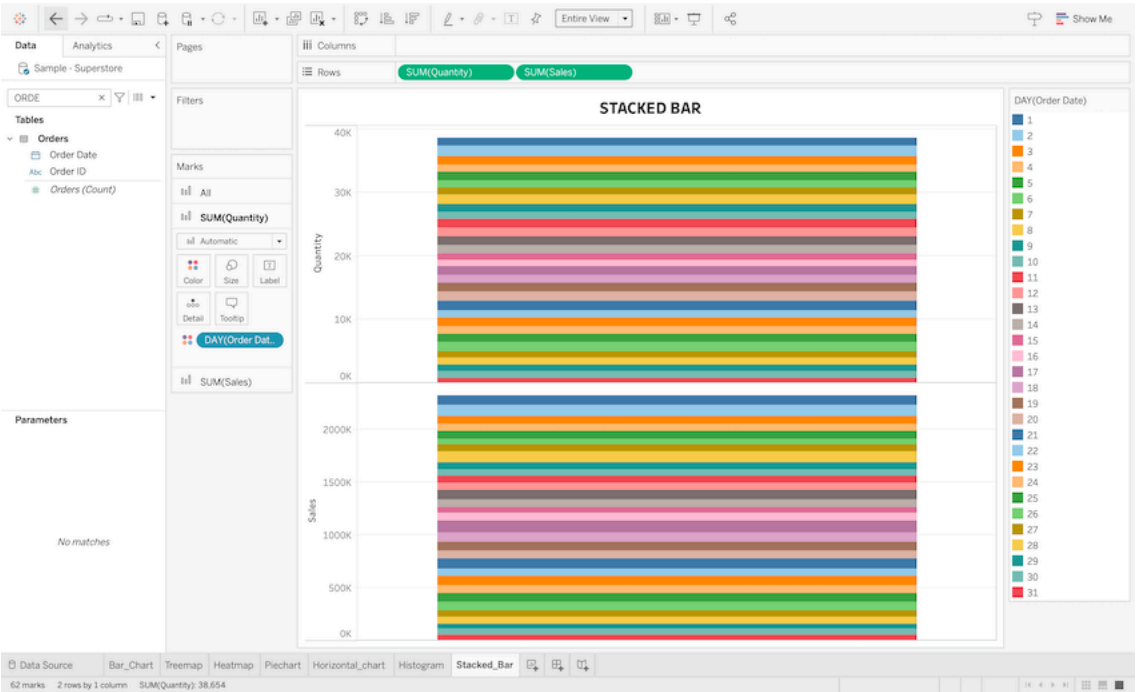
Entire View

Show Me

Data Analytics

Sample - Superstore

ORDE

Tables

Orders

Order Date

Order ID

Orders (Count)

Parameters

No matches

Pages

Filters

Marks

All

SUM(Quantity)

Automatic

Color Size Label

Detail Tooltip

DAY(Order Dat..

SUM(Sales)

Columns

Rows SUM(Quantity) SUM(Sales)

STACKED BAR

Quantity

40K
30K
20K
10K
0K

Sales

2000K
1500K
1000K
500K
0K

DAY(Order Date)
1
2
3
4
5
6
7
8
9
10
11
12
13
14
15
16
17
18
19
20
21
22
23
24
25
26
27
28
29
30
31

Data Source Bar_Chart Treemap Heatmap Piechart Horizontal_chart Histogram Stacked_Bar

62 marks 2 rows by 1 column SUM(Quantity): 38,654